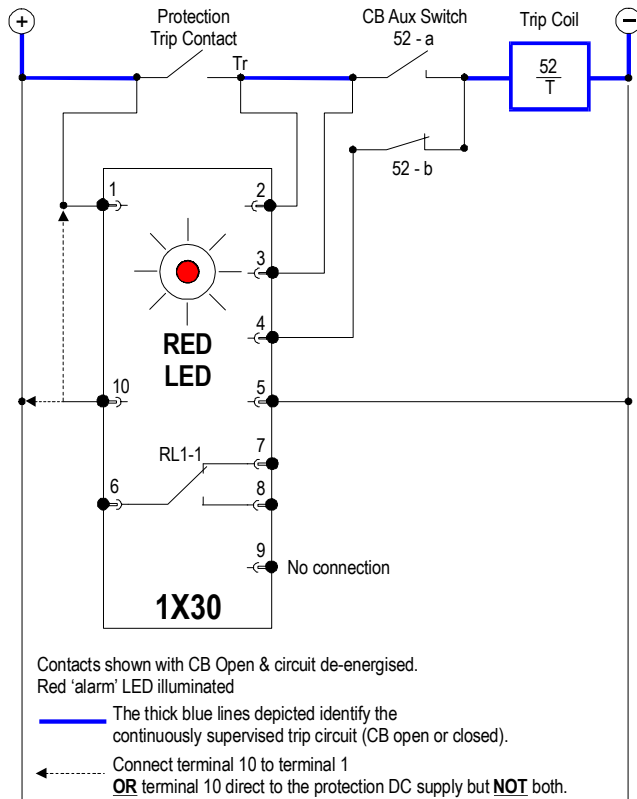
+

Protection Trip Contact

CB Aux Switch 52 - a

Trip Coil

−

Tr

$\frac{52}{T}$

52 - b

1

2

3

4

RED LED

10

5

RL1-1

7

6

8

9

No connection

1X30

Contacts shown with CB Open & circuit de-energised.
Red 'alarm' LED illuminated

The thick blue lines depicted identify the continuously supervised trip circuit (CB open or closed).

Connect terminal 10 to terminal 1 **OR** terminal 10 direct to the protection DC supply but **NOT** both.